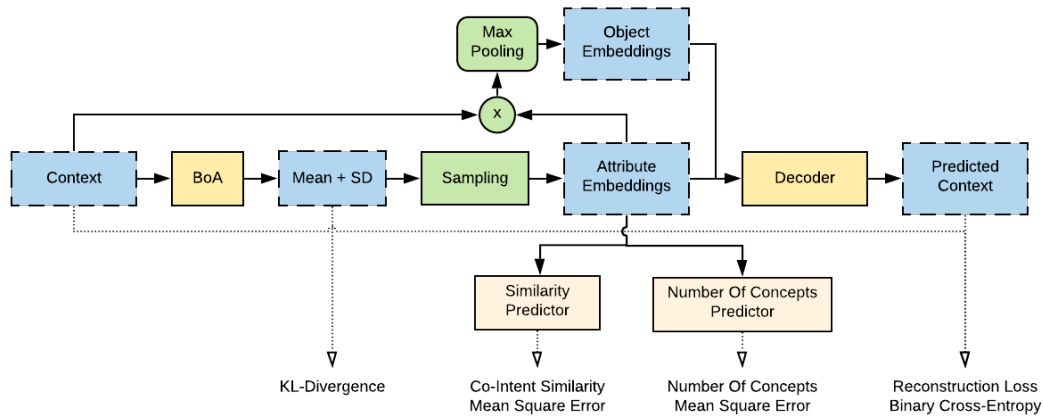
Max Pooling

Object Embeddings

x

Context

BoA

Mean + SD

Sampling

Attribute Embeddings

Decoder

Predicted Context

Similarity Predictor

Number Of Concepts Predictor

KL-Divergence

Co-Intent Similarity Mean Square Error

Number Of Concepts Mean Square Error

Reconstruction Loss Binary Cross-Entropy